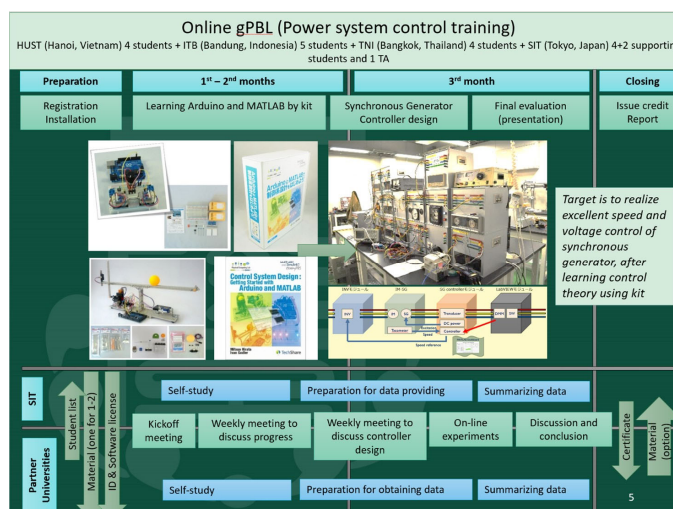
Online gPBL (Power system control training)

HUST (Hanoi, Vietnam) 4 students + ITB (Bandung, Indonesia) 5 students + TNI (Bangkok, Thailand) 4 students + SIT (Tokyo, Japan) 4+2 supporting students and 1 TA

Preparation

Registration Installation

1st – 2nd months

Learning Arduino and MATLAB by kit

3rd month

Synchronous Generator Controller design

Final evaluation (presentation)

Closing

Issue credit Report

Control System Design: Getting Started with Arduino and MATLAB

Target is to realize excellent speed and voltage control of synchronous generator, after learning control theory using kit

SIT

Partner Universities

Student list

Material (one for 1-2)

ID & Software license

Self-study

Preparation for data providing

Summarizing data

Kickoff meeting

Weekly meeting to discuss progress

Weekly meeting to discuss controller design

On-line experiments

Discussion and conclusion

Certificate

Material (option)

Self-study

Preparation for obtaining data

Summarizing data

5